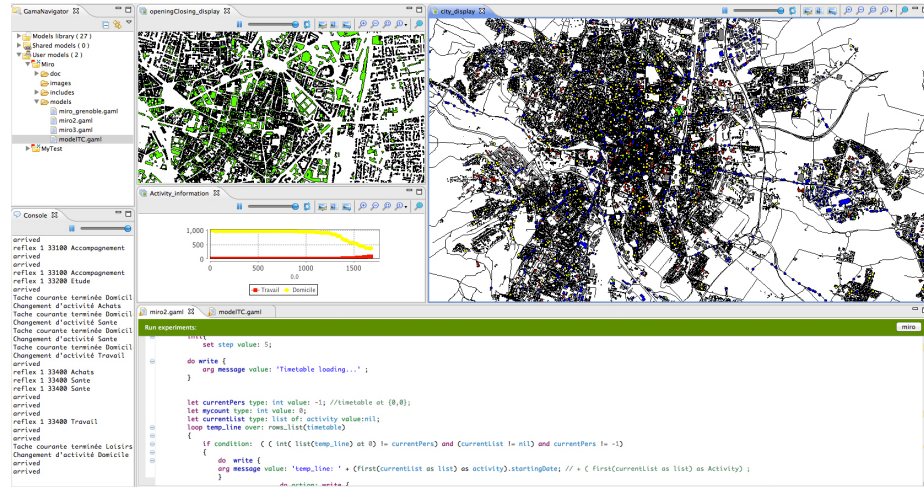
GamaNavigator
Models library ( 27 )
Shared models ( 0 )
User models ( 2 )
Miro
doc
images
includes
models
miro_grenoble.gaml
miro2.gaml
miro3.gaml
modelTC.gaml
MyTest

openingClosing_display
city_display
Activity_information

1,000
500
0
0 500 1000 1500
0.0
Travail Domicile

Console
arrived
reflex 1 33100 Accompagnement
arrived
reflex 1 33100 Accompagnement
reflex 1 33200 Etude
arrived
Tache courante terminée Domicil
Changement d'activité Achats
Tache courante terminée Domicil
Changement d'activité Sante
Tache courante terminée Domicil
Changement d'activité Sante
Changement d'activité Travail
arrived
reflex 1 33400 Achats
reflex 1 33400 Sante
reflex 1 33400 Sante
arrived
arrived
arrived
reflex 1 33400 Travail
arrived
arrived
Tache courante terminée Loisirs
Changement d'activité Domicile
arrived
arrived

miro2.gaml
modelTC.gaml
Run experiments:
miro

init{
set step value: 5;

do write {
arg message value: 'Timetable loading...' ;
}

let currentPers type: int value: -1; //timetable at {0,0};
let mycount type: int value: 0;
let currentList type: list of: activity value:nil;
loop temp_line over: rows_list(timetable)
{
if condition: ( ( int( list(temp_line) at 0) != currentPers) and (currentList != nil) and currentPers != -1)
{
do write {
arg message value: 'temp_line: ' + (first(currentList as list) as activity).startingDate; // + ( first(currentList as list) as Activity) ;
}
do action: write {